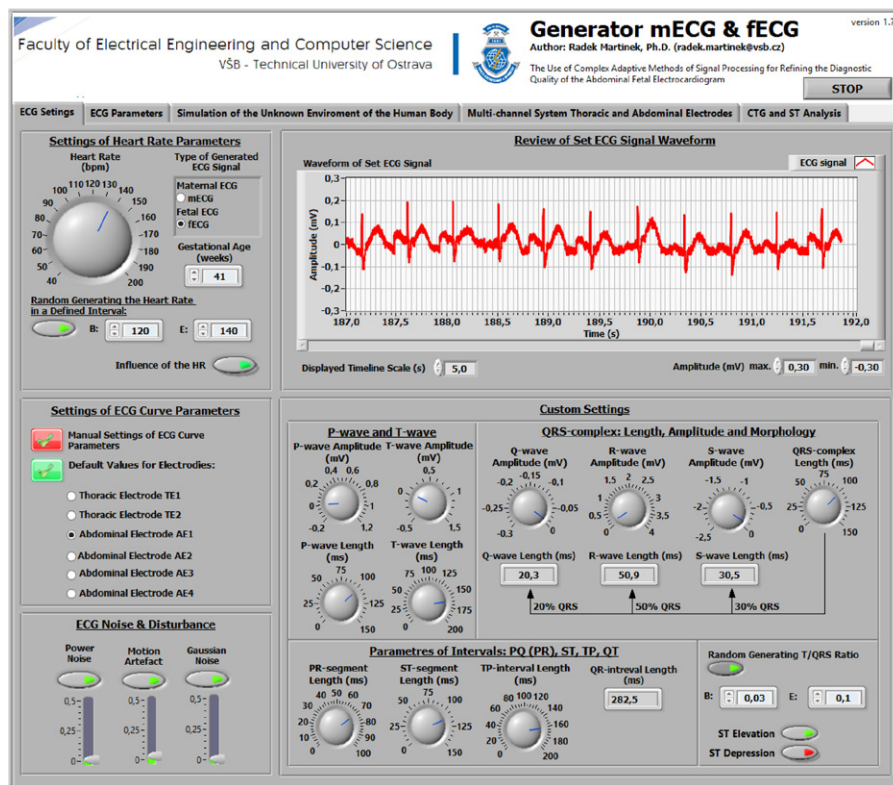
version 1.7

Faculty of Electrical Engineering and Computer Science
VŠB - Technical University of Ostrava

Generator mECG & fECG
Author: Radek Martinek, Ph.D. (radek.martinek@vsb.cz)
The Use of Complex Adaptive Methods of Signal Processing for Refining the Diagnostic Quality of the Abdominal Fetal Electrocardiogram

STOP

ECG Settings | ECG Parameters | Simulation of the Unknown Enviroment of the Human Body | Multi-channel System Thoracic and Abdominal Electrodes | CTG and ST Analysis

Settings of Heart Rate Parameters
Heart Rate (bpm)
40 50 60 70 80 90 100 110 120 130 140 150 160 170 180 190 200
Type of Generated ECG Signal
Maternal ECG
mECG
Fetal ECG
fECG
Gestational Age (weeks)
41
Random Generating the Heart Rate in a Defined Interval:
B: 120
E: 140
Influence of the HR

Review of Set ECG Signal Waveform
Waveform of Set ECG Signal
ECG signal
Amplitude (mV)
0,3 0,2 0,1 0 -0,1 -0,2 -0,3
187,0 187,5 188,0 188,5 189,0 189,5 190,0 190,5 191,0 191,5 192,0
Time (s)
Displayed Timeline Scale (s) 5,0
Amplitude (mV) max. 0,30 min. -0,30

Settings of ECG Curve Parameters
Manual Settings of ECG Curve Parameters
Default Values for Electrodies:
Thoracic Electrode TE1
Thoracic Electrode TE2
Abdominal Electrode AE1
Abdominal Electrode AE2
Abdominal Electrode AE3
Abdominal Electrode AE4

Custom Settings
P-wave and T-wave
P-wave Amplitude (mV)
-0,2 0 0,2 0,4 0,6 0,8 1 1,2
T-wave Amplitude (mV)
-0,5 0 0,5 1 1,5
P-wave Length (ms)
0 25 50 75 100 125 150
T-wave Length (ms)
0 25 50 75 100 125 150 175 200

QRS-complex: Length, Amplitude and Morphology
Q-wave Amplitude (mV)
-0,3 -0,25 -0,2 -0,15 -0,1 -0,05 0
R-wave Amplitude (mV)
0 0,5 1 1,5 2 2,5 3 3,5 4
S-wave Amplitude (mV)
-2,5 -2 -1,5 -1 -0,5 0
QRS-complex Length (ms)
0 25 50 75 100 125 150
Q-wave Length (ms) 20,3
R-wave Length (ms) 50,9
S-wave Length (ms) 30,5
20% QRS 50% QRS 30% QRS

ECG Noise & Disturbance
Power Noise
Motion Artefact
Gaussian Noise
0,5 0
0,5 0
0,5 0

Parametres of Intervals: PQ (PR), ST, TP, QT
PR-segment Length (ms)
0 10 20 30 40 50 60 70 80 90 100
ST-segment Length (ms)
0 25 50 75 100 125 150
TP-interval Length (ms)
0 20 40 60 80 100 120 140 160 180 200
QR-inteval Length (ms)
282,5
Random Generating T/QRS Ratio
B: 0,03
E: 0,1
ST Elevation
ST Depression